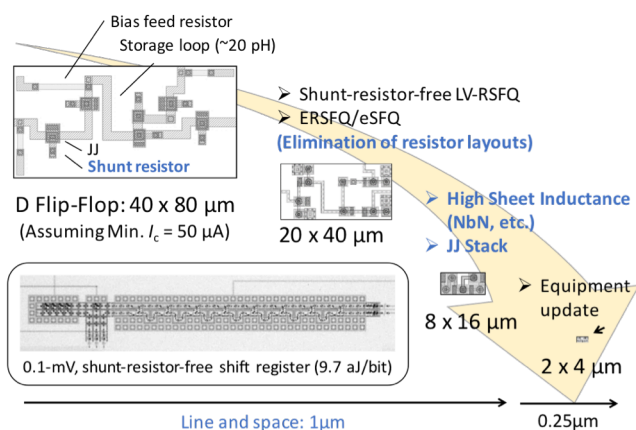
Bias feed resistor
Storage loop (~20 pH)
JJ
Shunt resistor

D Flip-Flop: 40 x 80 μm
(Assuming Min. $I_c$ = 50 μA)

➢ Shunt-resistor-free LV-RSFQ
➢ ERSFQ/eSFQ
(Elimination of resistor layouts)

20 x 40 μm

➢ High Sheet Inductance (NbN, etc.)
➢ JJ Stack

8 x 16 μm

➢ Equipment update

2 x 4 μm

0.1-mV, shunt-resistor-free shift register (9.7 aJ/bit)

Line and space: 1μm

0.25μm